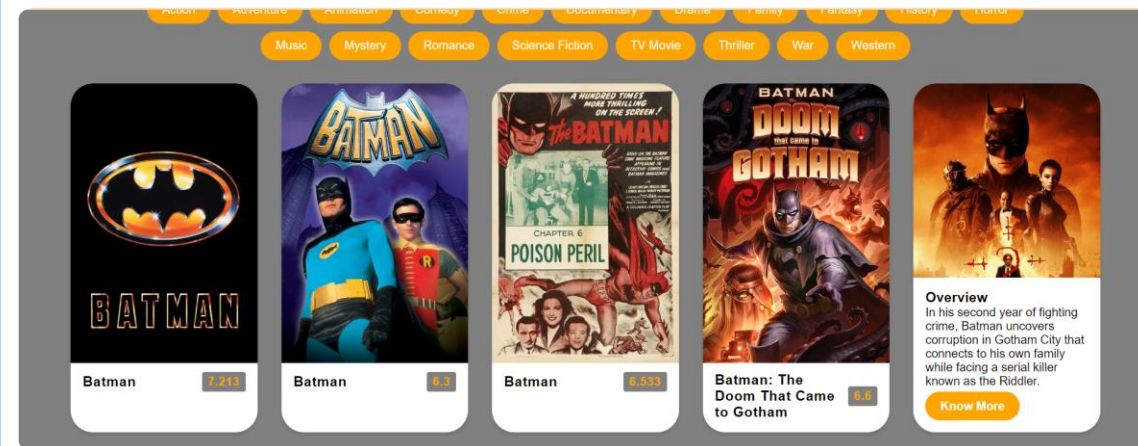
Action Adventure Animation Comedy Crime Documentary Drama Family Fantasy History Horror

Music Mystery Romance Science Fiction TV Movie Thriller War Western

BATMAN

Batman 7.213

BATMAN

Batman 6.3

A HUNDRED TIMES MORE THRILLING ON THE SCREEN!

The BATMAN

CHAPTER 6

POISON PERIL

Batman 6.533

BATMAN

The DOOM that came to GOTHAM

Batman: The Doom That Came to Gotham 6.6

Overview

In his second year of fighting crime, Batman uncovers corruption in Gotham City that connects to his own family while facing a serial killer known as the Riddler.

Know More